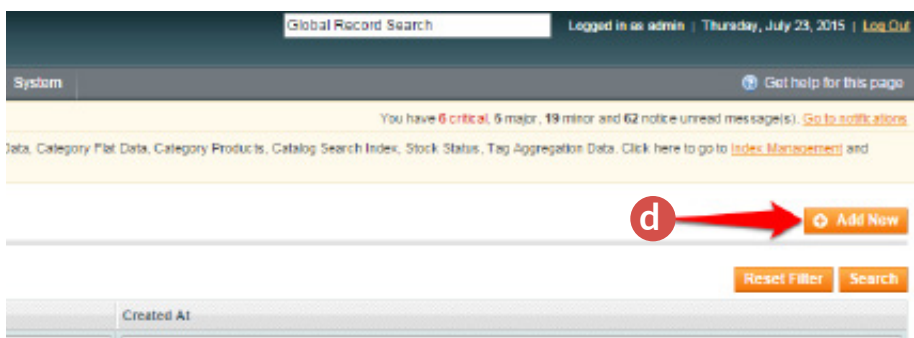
Global Record Search

Logged in as admin | Thursday, July 23, 2015 | Log Out

System

Get help for this page

You have 6 critical, 5 major, 19 minor and 62 notice unread message(s). Go to notifications

Data, Category Flat Data, Category Products, Catalog Search Index, Stock Status, Tag Aggregation Data. Click here to go to Index Management and

d

Add New

Reset Filter

Search

Created At